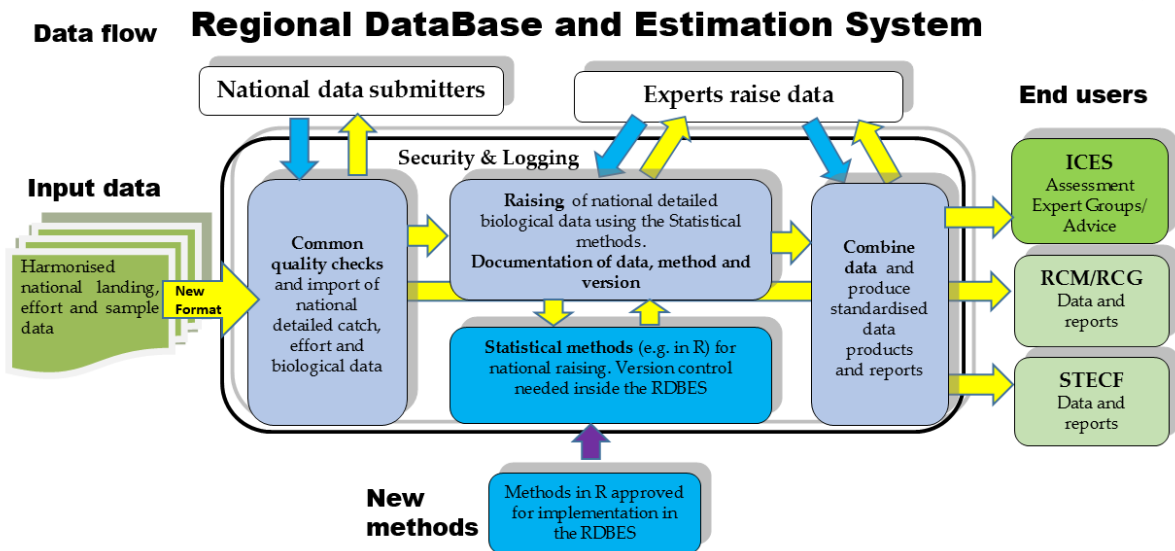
Data flow

Regional DataBase and Estimation System

National data submitters

Experts raise data

End users

Security & Logging

Input data

Harmonised national landing, effort and sample data

New Format

Common quality checks and import of national detailed catch, effort and biological data

Raising of national detailed biological data using the Statistical methods. Documentation of data, method and version

Combine data and produce standardised data products and reports

ICES Assessment Expert Groups/ Advice

RCM/RCG Data and reports

STECF Data and reports

Statistical methods (e.g. in R) for national raising. Version control needed inside the RDBES

New methods

Methods in R approved for implementation in the RDBES